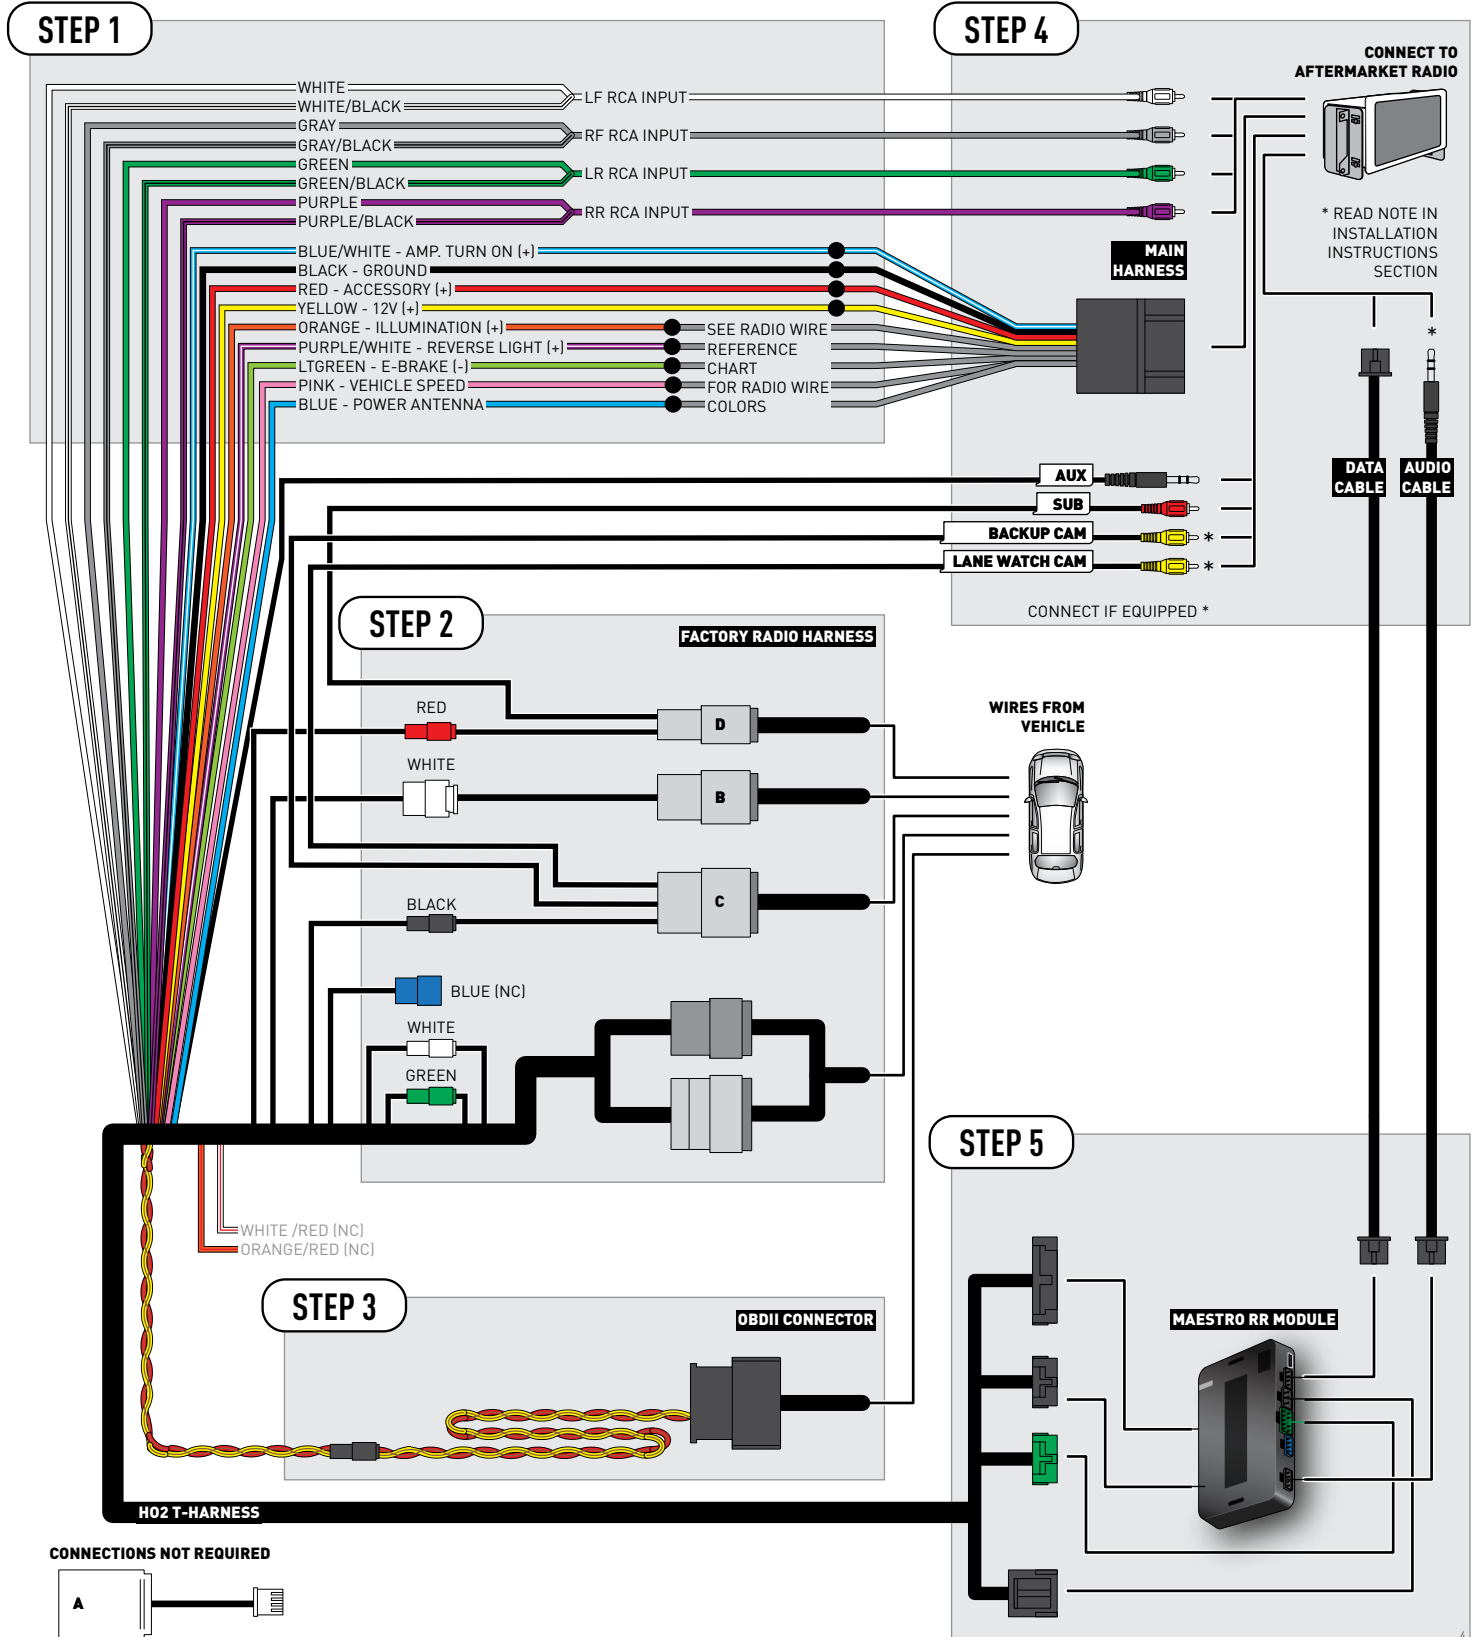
STEP 1

WHITE
WHITE/BLACK
GRAY
GRAY/BLACK
GREEN
GREEN/BLACK
PURPLE
PURPLE/BLACK

LF RCA INPUT
RF RCA INPUT
LR RCA INPUT
RR RCA INPUT

BLUE/WHITE - AMP. TURN ON (+)
BLACK - GROUND
RED - ACCESSORY (+)
YELLOW - 12V (+)
ORANGE - ILLUMINATION (+)
PURPLE/WHITE - REVERSE LIGHT (+)
LTGREEN - E-BRAKE (-)
PINK - VEHICLE SPEED
BLUE - POWER ANTENNA

SEE RADIO WIRE REFERENCE CHART FOR RADIO WIRE COLORS

STEP 4

CONNECT TO AFTERMARKET RADIO

* READ NOTE IN INSTALLATION INSTRUCTIONS SECTION

MAIN HARNESS

*

DATA CABLE
AUDIO CABLE

AUX
SUB
BACKUP CAM *
LANE WATCH CAM *

CONNECT IF EQUIPPED *

STEP 2

FACTORY RADIO HARNESS

RED
D
WHITE
B
C
BLACK
BLUE (NC)
WHITE
GREEN

WIRES FROM VEHICLE

WHITE /RED (NC)
ORANGE/RED (NC)

STEP 3

OBDII CONNECTOR

STEP 5

MAESTRO RR MODULE

H02 T-HARNESS

CONNECTIONS NOT REQUIRED

A